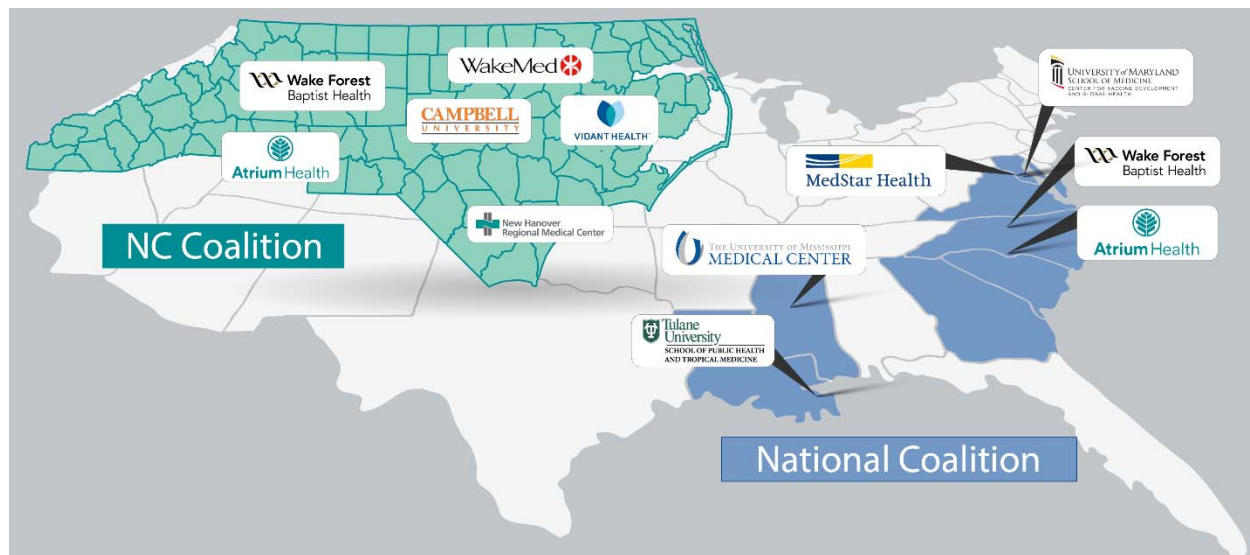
Wake Forest Baptist Health

WakeMed

CAMPBELL UNIVERSITY

VIDANT HEALTH

Atrium Health

New Hanover Regional Medical Center

NC Coalition

UNIVERSITY of MARYLAND SCHOOL OF MEDICINE CENTER FOR VACCINE DEVELOPMENT AND GLOBAL HEALTH

MedStar Health

Wake Forest Baptist Health

Atrium Health

THE UNIVERSITY OF MISSISSIPPI MEDICAL CENTER

Tulane University SCHOOL OF PUBLIC HEALTH AND TROPICAL MEDICINE

National Coalition